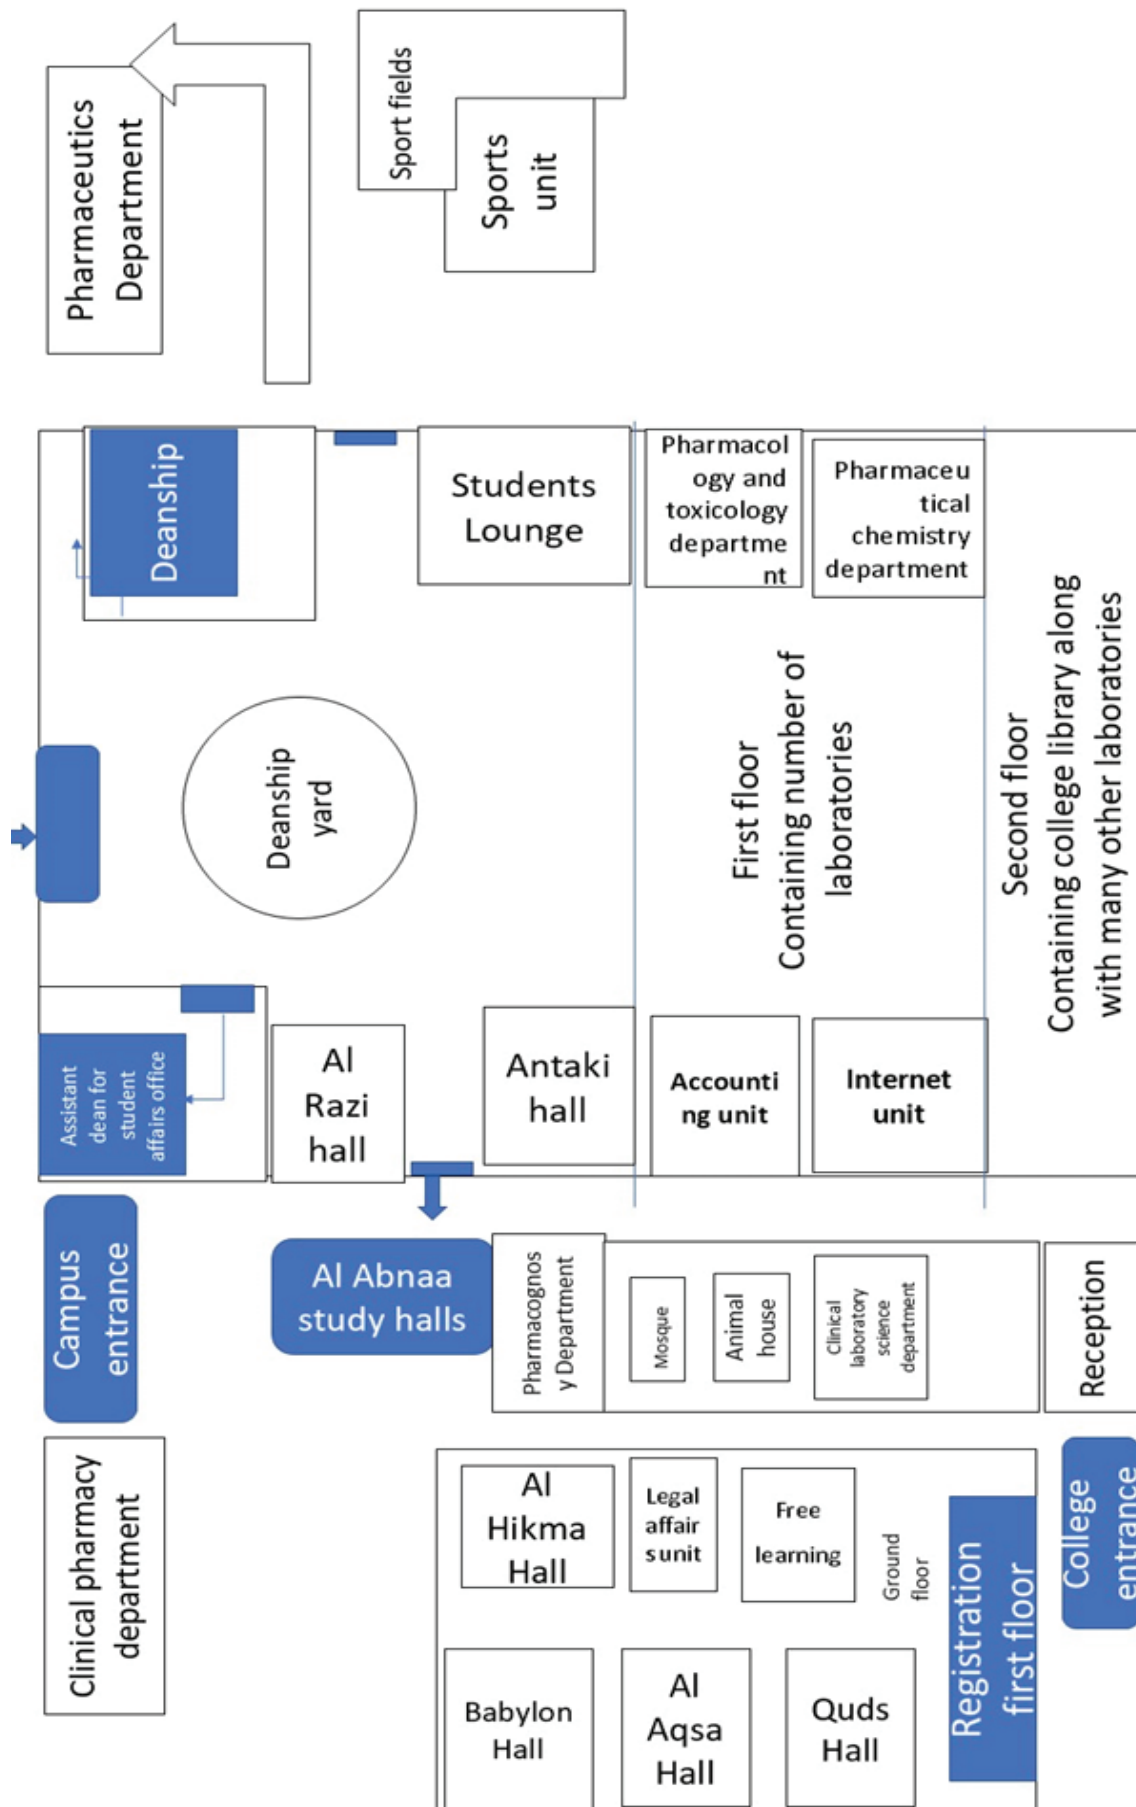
Pharmaceutics Department

Sport fields

Sports unit

Deanship

Students Lounge

Pharmacology and toxicology department

Pharmaceutical chemistry department

Deanship yard

First floor
Containing number of laboratories

Second floor
Containing college library along with many other laboratories

Assistant dean for student affairs office

Al Razi hall

Antaki hall

Accounting unit

Internet unit

Campus entrance

Al Abnaa study halls

Pharmacognosy Department

Mosque

Animal house

Clinical laboratory science department

Reception

Clinical pharmacy department

Al Hikma Hall

Legal affairs unit

Free learning

Ground floor

College entrance

Registration first floor

Babylon Hall

Al Aqsa Hall

Quds Hall